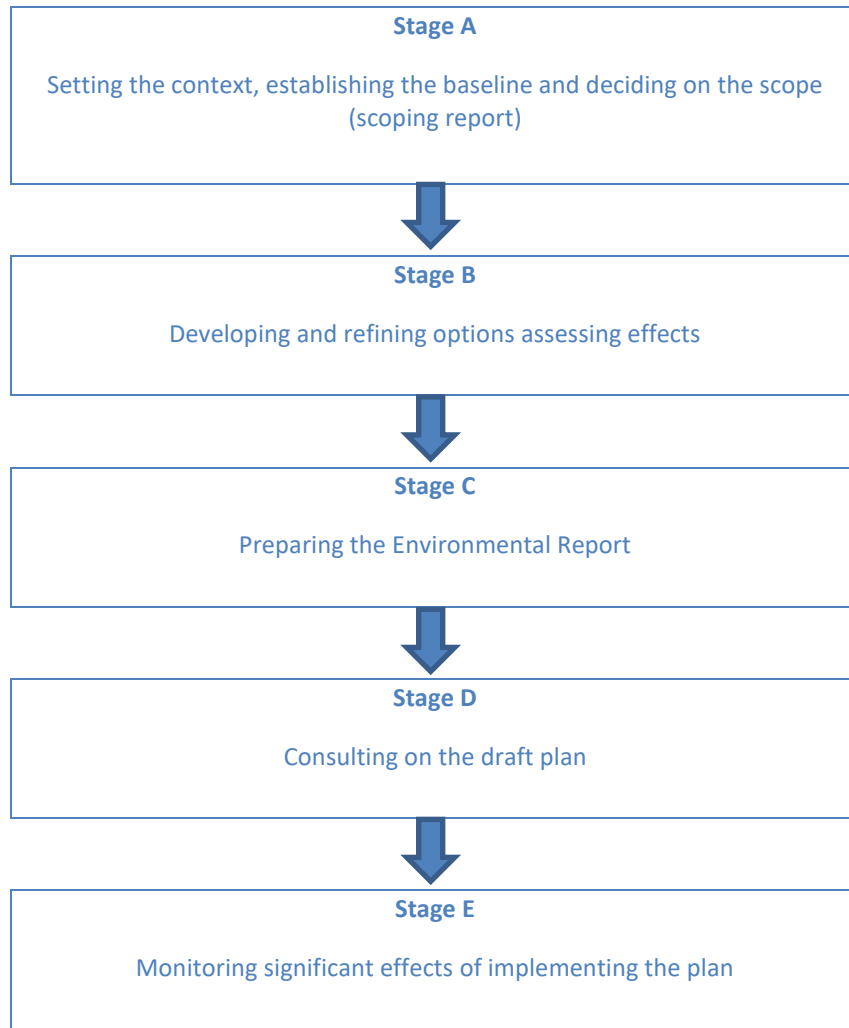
**Stage A**

Setting the context, establishing the baseline and deciding on the scope (scoping report)

**Stage B**

Developing and refining options assessing effects

**Stage C**

Preparing the Environmental Report

**Stage D**

Consulting on the draft plan

**Stage E**

Monitoring significant effects of implementing the plan